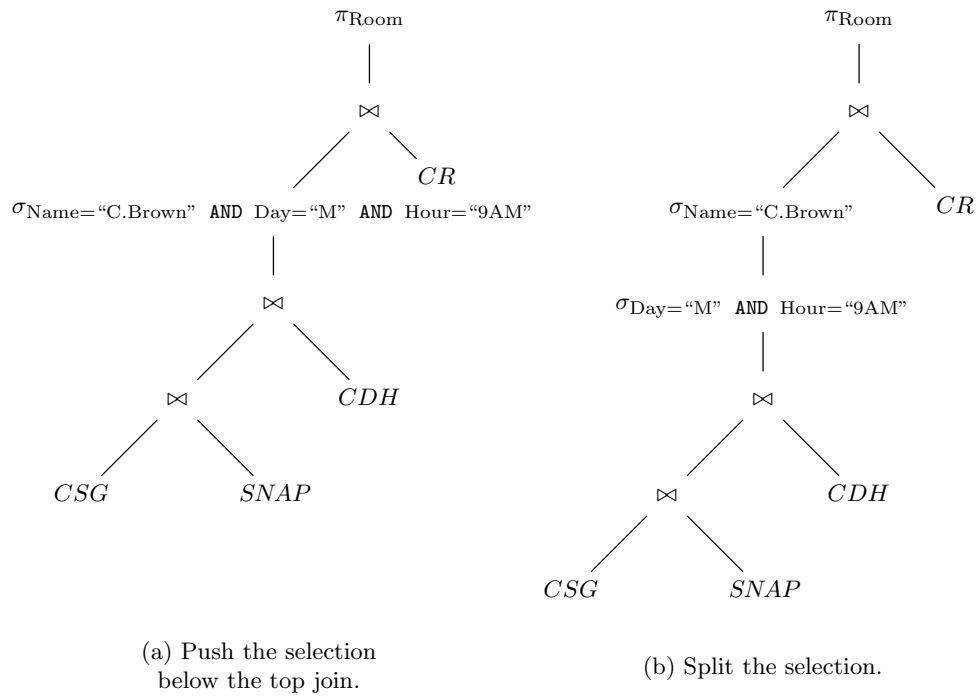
$\pi_{\text{Room}}$

$\bowtie$

$\sigma_{\text{Name="C.Brown" AND Day="M" AND Hour="9AM"}}$

$CR$

$\bowtie$

$\bowtie$

$CDH$

$CSG$

$SNAP$

(a) Push the selection below the top join.

$\pi_{\text{Room}}$

$\bowtie$

$\sigma_{\text{Name="C.Brown"}}$

$CR$

$\sigma_{\text{Day="M" AND Hour="9AM"}}$

$\bowtie$

$\bowtie$

$CDH$

$CSG$

$SNAP$

(b) Split the selection.